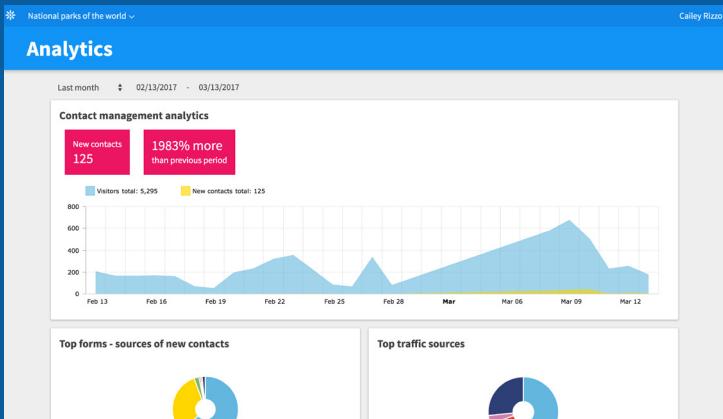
National parks of the world

Cailey Rizzo

Analytics

Last month 02/13/2017 - 03/13/2017

Contact management analytics

New contacts 125

1983% more than previous period

Visitors total: 5,295

New contacts total: 125

800
600
400
200
0

Feb 13 Feb 16 Feb 19 Feb 22 Feb 25 Feb 28 Mar Mar 06 Mar 09 Mar 12

Top forms - sources of new contacts

Top traffic sources